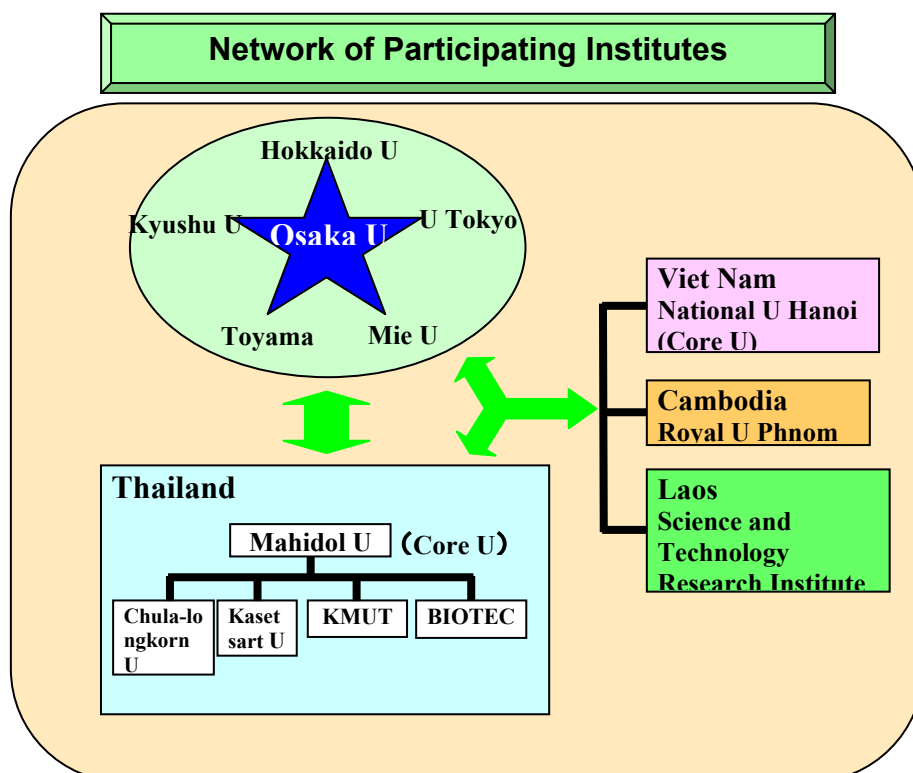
Network of Participating Institutes

Hokkaido U
Kyushu U
Osaka U
U Tokyo
Toyama
Mie U

Viet Nam
National U Hanoi
(Core U)

Cambodia
Royal U Phnom

Laos
Science and Technology Research Institute

Thailand
Mahidol U (Core U)
Chulalongkorn U
Kasetsart U
KMUT
BIOTEC